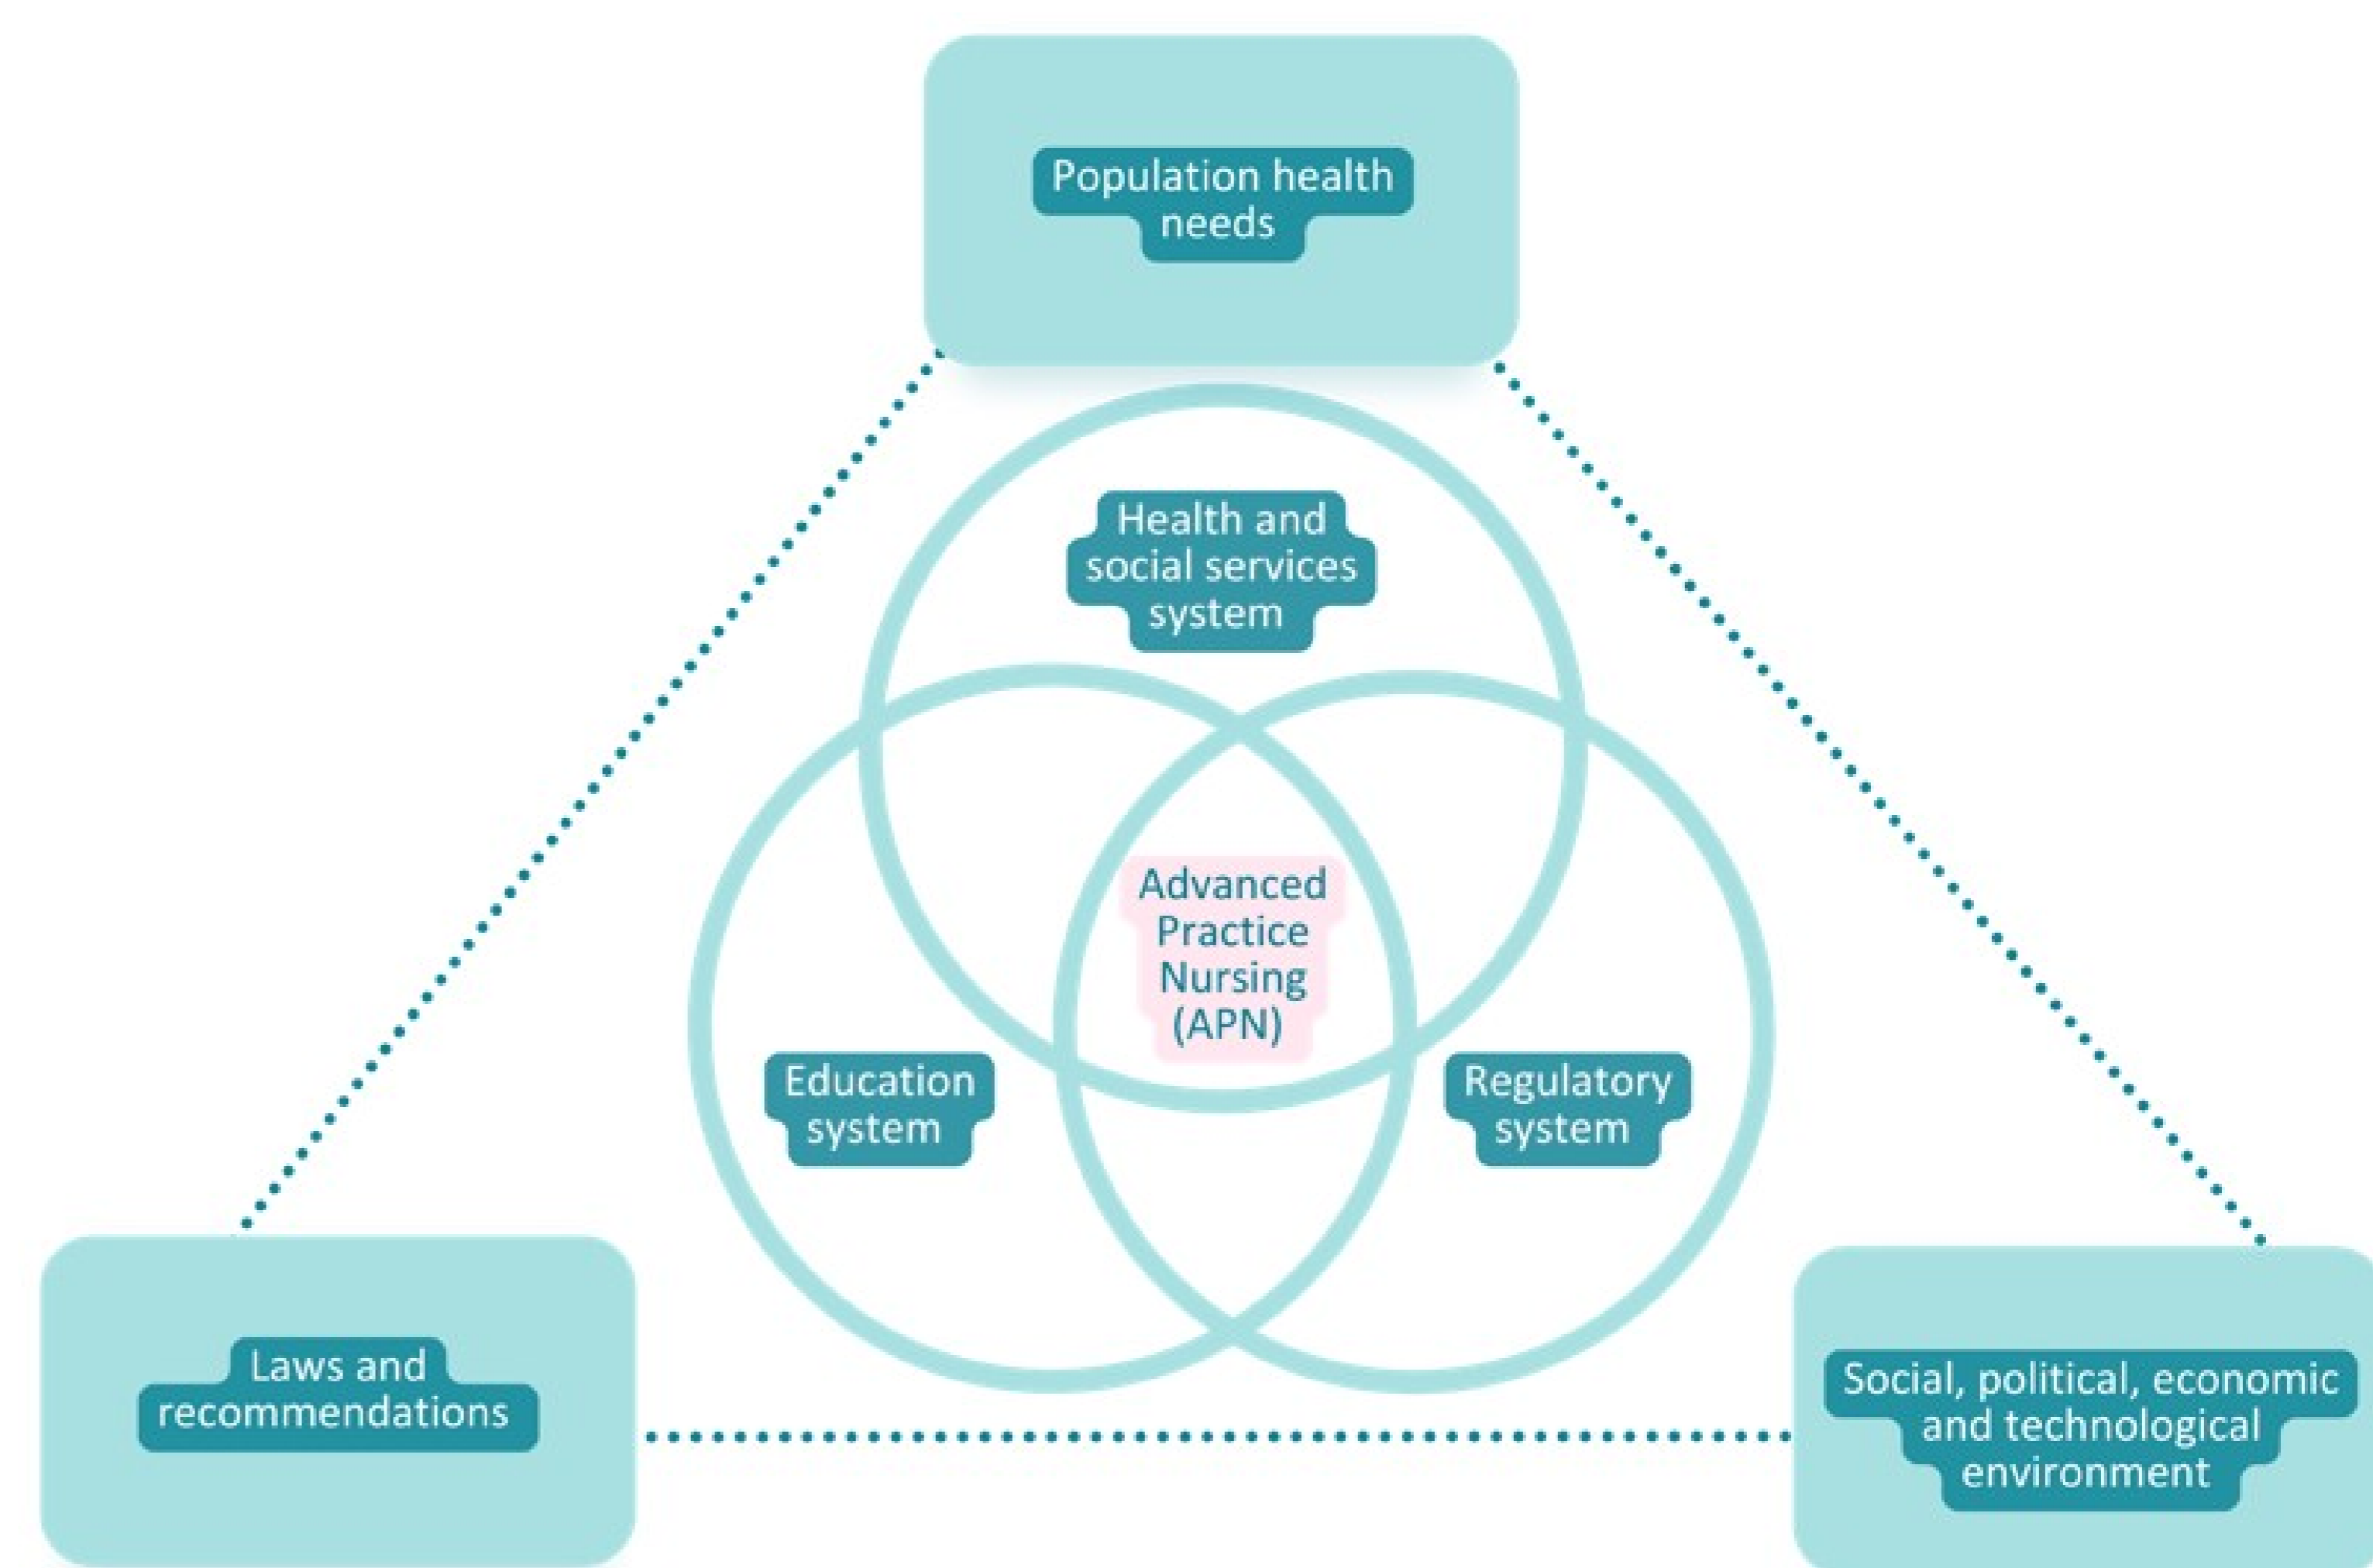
Population health needs

Health and social services system

Advanced Practice Nursing (APN)

Education system

Regulatory system

Laws and recommendations

Social, political, economic and technological environment